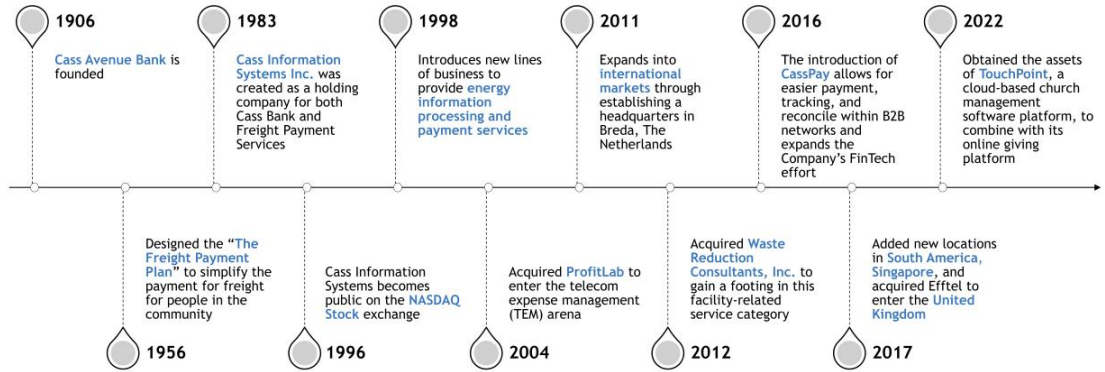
1906

Cass Avenue Bank is founded

1956

Designed the "The Freight Payment Plan" to simplify the payment for freight for people in the community

1983

Cass Information Systems Inc. was created as a holding company for both Cass Bank and Freight Payment Services

1996

Cass Information Systems becomes public on the NASDAQ Stock exchange

1998

Introduces new lines of business to provide energy information processing and payment services

2004

Acquired ProfitLab to enter the telecom expense management (TEM) arena

2011

Expands into international markets through establishing a headquarters in Breda, The Netherlands

2012

Acquired Waste Reduction Consultants, Inc. to gain a footing in this facility-related service category

2016

The introduction of CassPay allows for easier payment, tracking, and reconcile within B2B networks and expands the Company's FinTech effort

2017

Added new locations in South America, Singapore, and acquired Efftel to enter the United Kingdom

2022

Obtained the assets of TouchPoint, a cloud-based church management software platform, to combine with its online giving platform